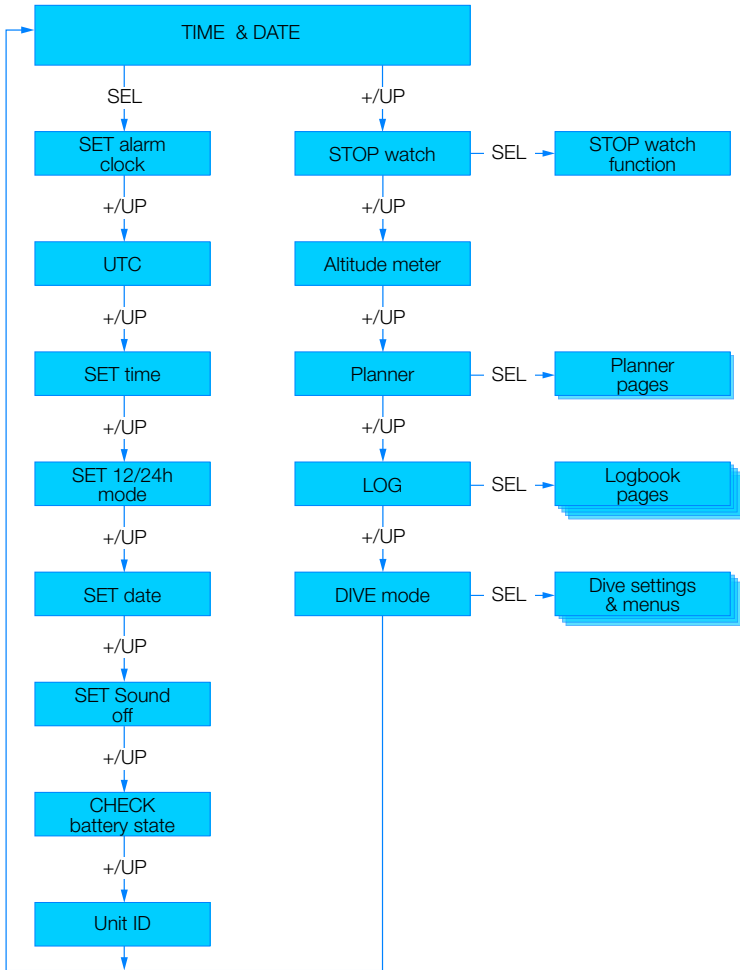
TIME & DATE

SEL

SET alarm clock

+/UP

UTC

+/UP

SET time

+/UP

SET 12/24h mode

+/UP

SET date

+/UP

SET Sound off

+/UP

CHECK battery state

+/UP

Unit ID

+/UP

STOP watch

SEL

STOP watch function

+/UP

Altitude meter

+/UP

Planner

SEL

Planner pages

+/UP

LOG

SEL

Logbook pages

+/UP

DIVE mode

SEL

Dive settings & menus